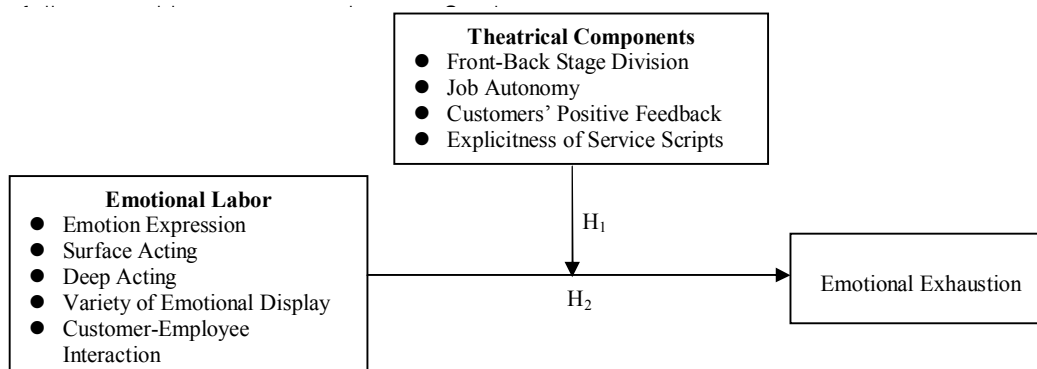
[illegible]

**Theatrical Components**
- Front-Back Stage Division
- Job Autonomy
- Customers' Positive Feedback
- Explicitness of Service Scripts

**Emotional Labor**
- Emotion Expression
- Surface Acting
- Deep Acting
- Variety of Emotional Display
- Customer-Employee Interaction

$H_1$

$H_2$

Emotional Exhaustion